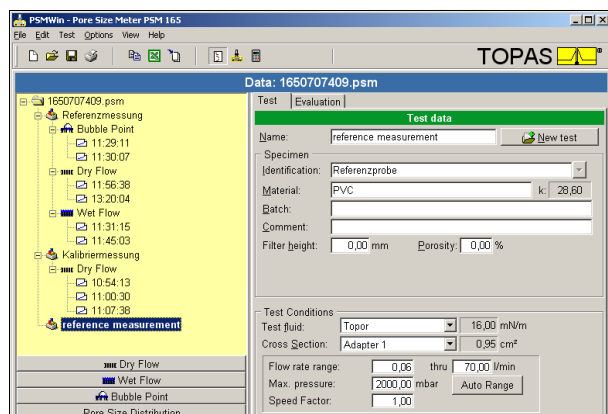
PSMWin - Pore Size Meter PSM 165

File Edit Test Options View Help

TOPAS

Data: 1650707409.psm

1650707409.psm
Referenzmessung
Bubble Point
11:29:11
11:30:07
Dry Flow
11:56:38
13:20:04
Wet Flow
11:31:15
11:45:03
Kalibriermessung
Dry Flow
10:54:13
11:00:30
11:07:38
reference measurement

Dry Flow
Wet Flow
Bubble Point
Pore Size Distribution

Test | Evaluation

Test data

Name: reference measurement | New test

Specimen
Identification: Referenzprobe
Material: PVC | k: 28,60
Batch:
Comment:
Filter height: 0,00 mm | Porosity: 0,00 %

Test Conditions
Test fluid: Topor | 16,00 mN/m
Cross Section: Adapter 1 | 0,95 cm²
Flow rate range: 0,06 thru 70,00 l/min
Max. pressure: 2000,00 mbar | Auto Range
Speed Factor: 1,00